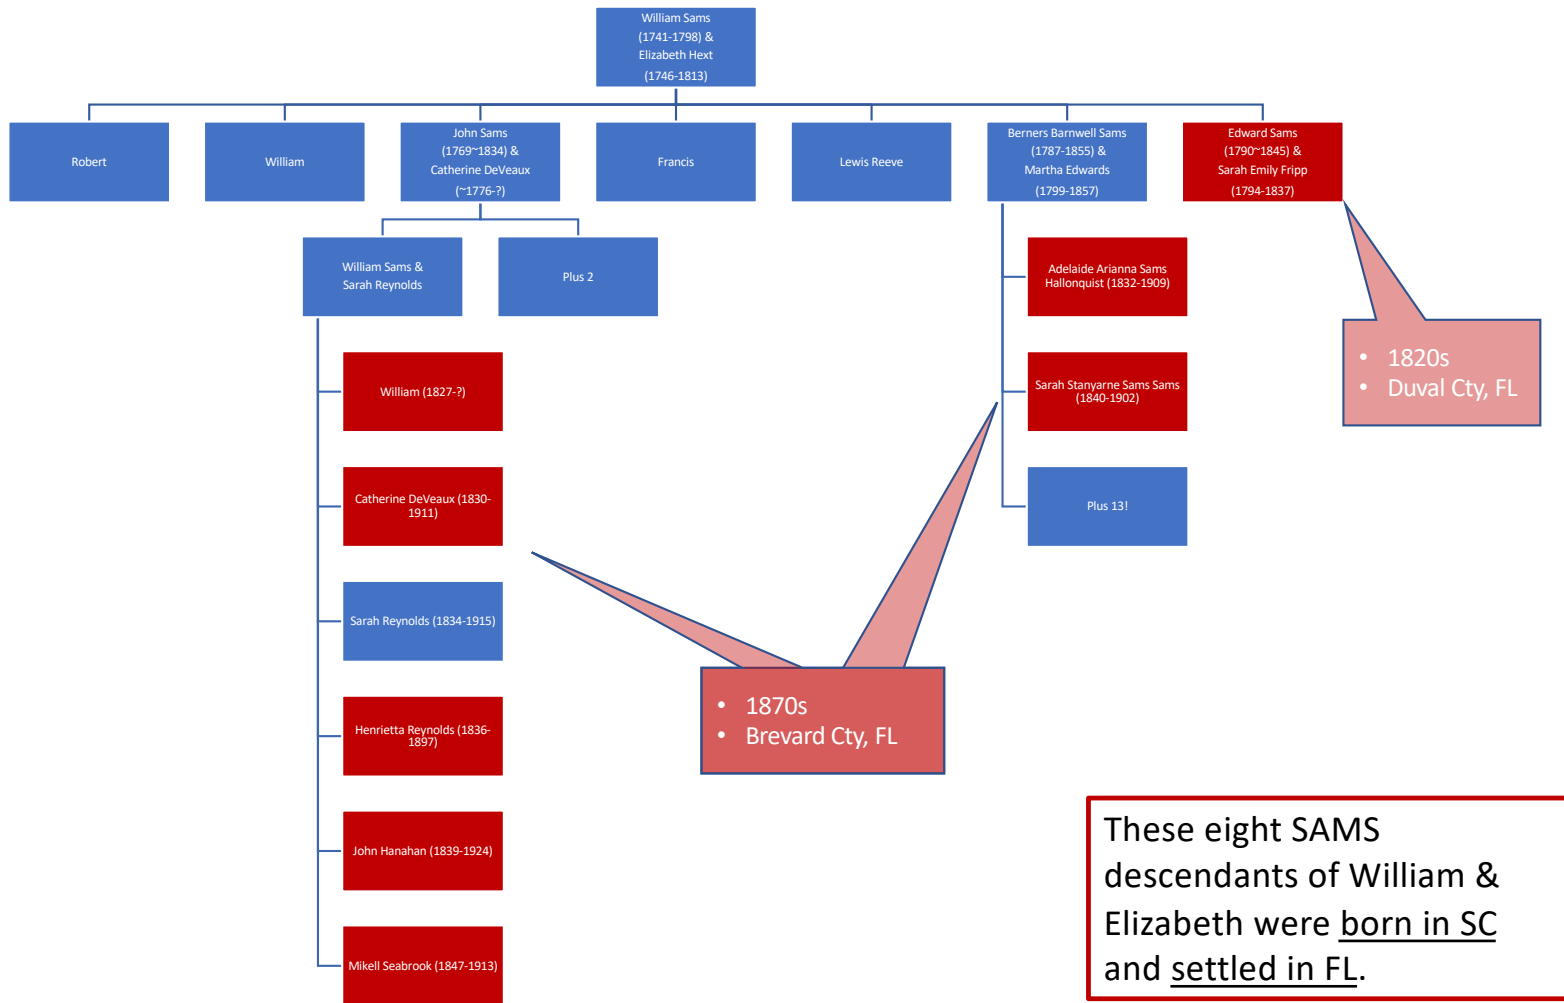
William Sams (1741-1798) & Elizabeth Hext (1746-1813)

Robert

William

John Sams (1769~1834) & Catherine DeVeaux (~1776-?)

Francis

Lewis Reeve

Berners Barnwell Sams (1787-1855) & Martha Edwards (1799-1857)

Edward Sams (1790~1845) & Sarah Emily Fripp (1794-1837)

William Sams & Sarah Reynolds

Plus 2

Adelaide Arianna Sams Hallonquist (1832-1909)

Sarah Stanyarne Sams Sams (1840-1902)

Plus 13!

- 1820s
- Duval Cty, FL

William (1827-?)

Catherine DeVeaux (1830-1911)

Sarah Reynolds (1834-1915)

Henrietta Reynolds (1836-1897)

John Hanahan (1839-1924)

Mikell Seabrook (1847-1913)

- 1870s
- Brevard Cty, FL

These eight SAMS descendants of William & Elizabeth were born in SC and settled in FL.